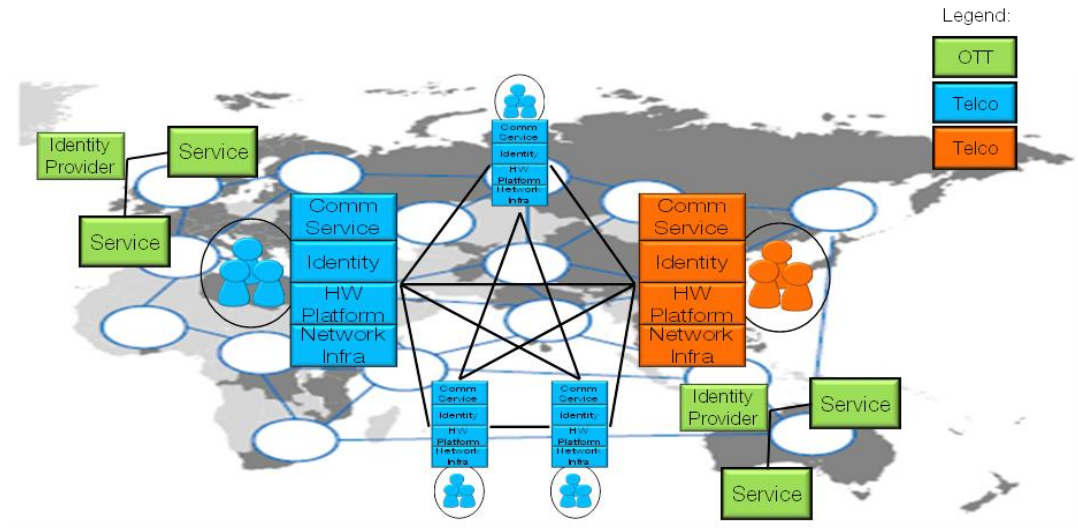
Legend:

OTT

Telco

Telco

Identity Provider

Service

Service

Comm Service

Identity

HW Platform

Network Infra

Comm Service

Identity

HW Platform

Network Infra

Comm Service

Identity

HW Platform

Network Infra

Comm Service

Identity

HW Platform

Network Infra

Comm Service

Identity

HW Platform

Network Infra

Identity Provider

Service

Service